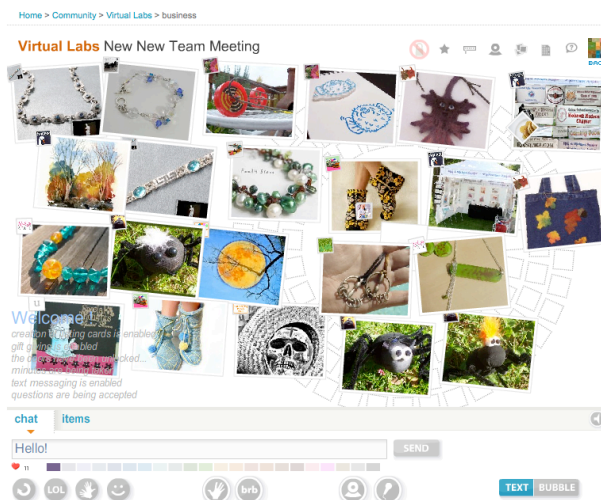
Home > Community > Virtual Labs > business

Virtual Labs New New Team Meeting

Welcome!
creation of gifting cards is enabled
gift giving is enabled
the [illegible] is unlocked...
minutes are being taken
text messaging is enabled
questions are being accepted

chat items

Hello!

SEND

LOL

brb

TEXT BUBBLE